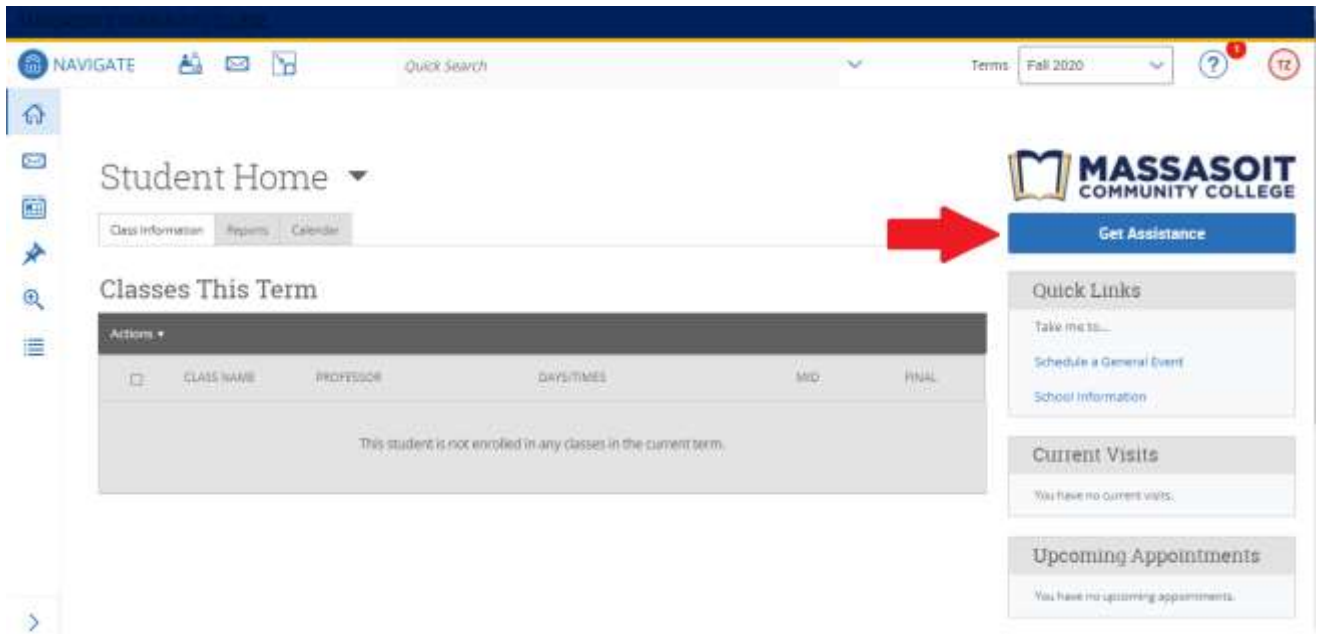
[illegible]

NAVIGATE

Quick Search

Terms Fall 2020

TZ

Student Home

Class Information Reports Calendar

Classes This Term

Actions ▾

| | CLASS NAME | PROFESSOR | DAYS/TIMES | MID | FINAL |
|---|---|---|---|---|---|
| This student is not enrolled in any classes in the current term. | | | | | |

MASSASOIT COMMUNITY COLLEGE

Get Assistance

Quick Links

Take me to...

Schedule a General Event

School Information

Current Visits

You have no current visits.

Upcoming Appointments

You have no upcoming appointments.